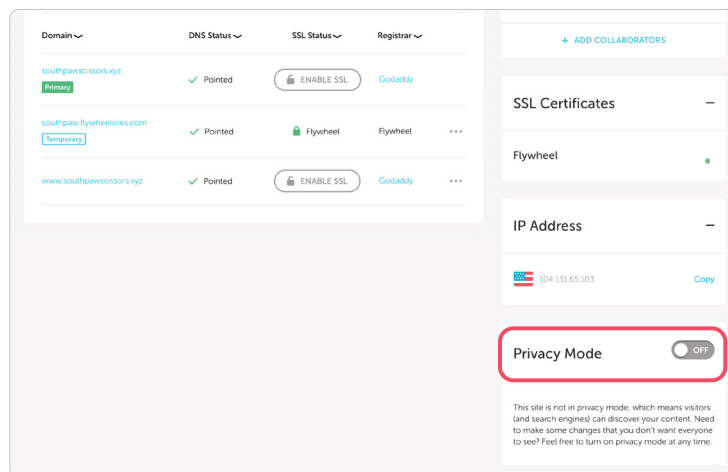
| Domain | DNS Status | SSL Status | Registrar |  |
|---|---|---|---|---|
| southpawscissors.xyz Primary | Pointed | ENABLE SSL | Godaddy |  |
| southpaw.flywheelsites.com Temporary | Pointed | Flywheel | Flywheel | ··· |
| www.southpawscissors.xyz | Pointed | ENABLE SSL | Godaddy | ··· |

+ ADD COLLABORATORS

SSL Certificates −

Flywheel

IP Address −

104.131.65.103 Copy

Privacy Mode OFF

This site is not in privacy mode, which means visitors (and search engines) can discover your content. Need to make some changes that you don't want everyone to see? Feel free to turn on privacy mode at any time.